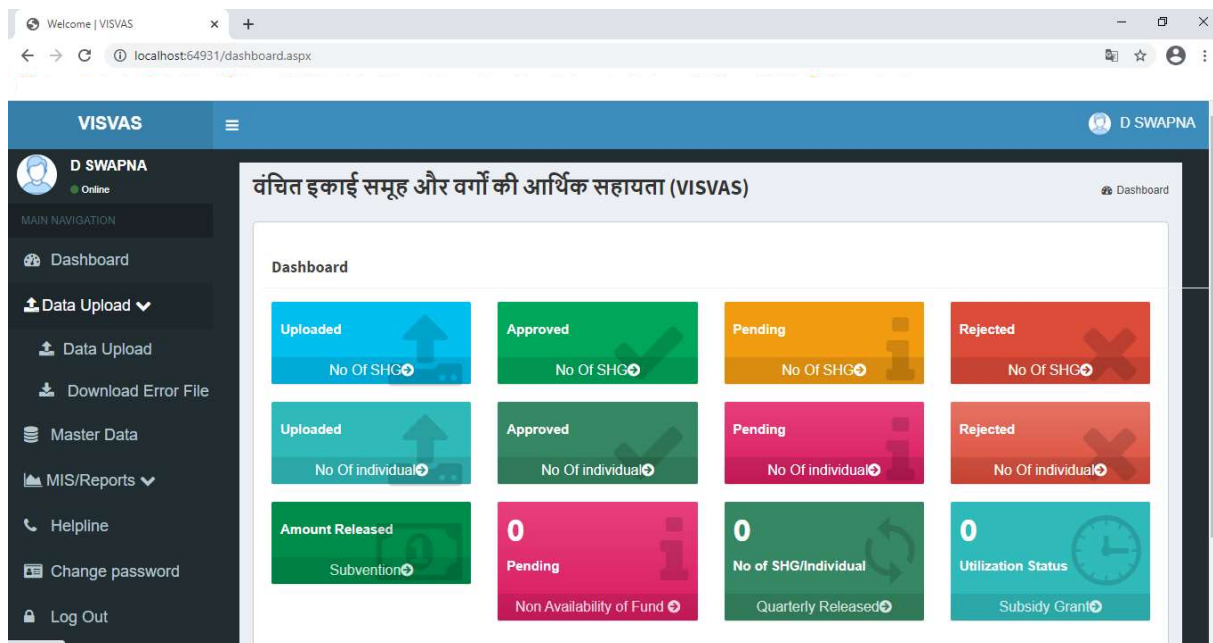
Welcome | VISVAS
localhost:64931/dashboard.aspx

VISVAS
D SWAPNA

D SWAPNA
Online
MAIN NAVIGATION
Dashboard
Data Upload
Data Upload
Download Error File
Master Data
MIS/Reports
Helpline
Change password
Log Out

वंचित इकाई समूह और वर्गो की आर्थिक सहायता (VISVAS)
Dashboard

Dashboard

Uploaded
No Of SHG

Approved
No Of SHG

Pending
No Of SHG

Rejected
No Of SHG

Uploaded
No Of individual

Approved
No Of individual

Pending
No Of individual

Rejected
No Of individual

Amount Released
Subvention

0
Pending
Non Availability of Fund

0
No of SHG/Individual
Quarterly Released

0
Utilization Status
Subsidy Grant